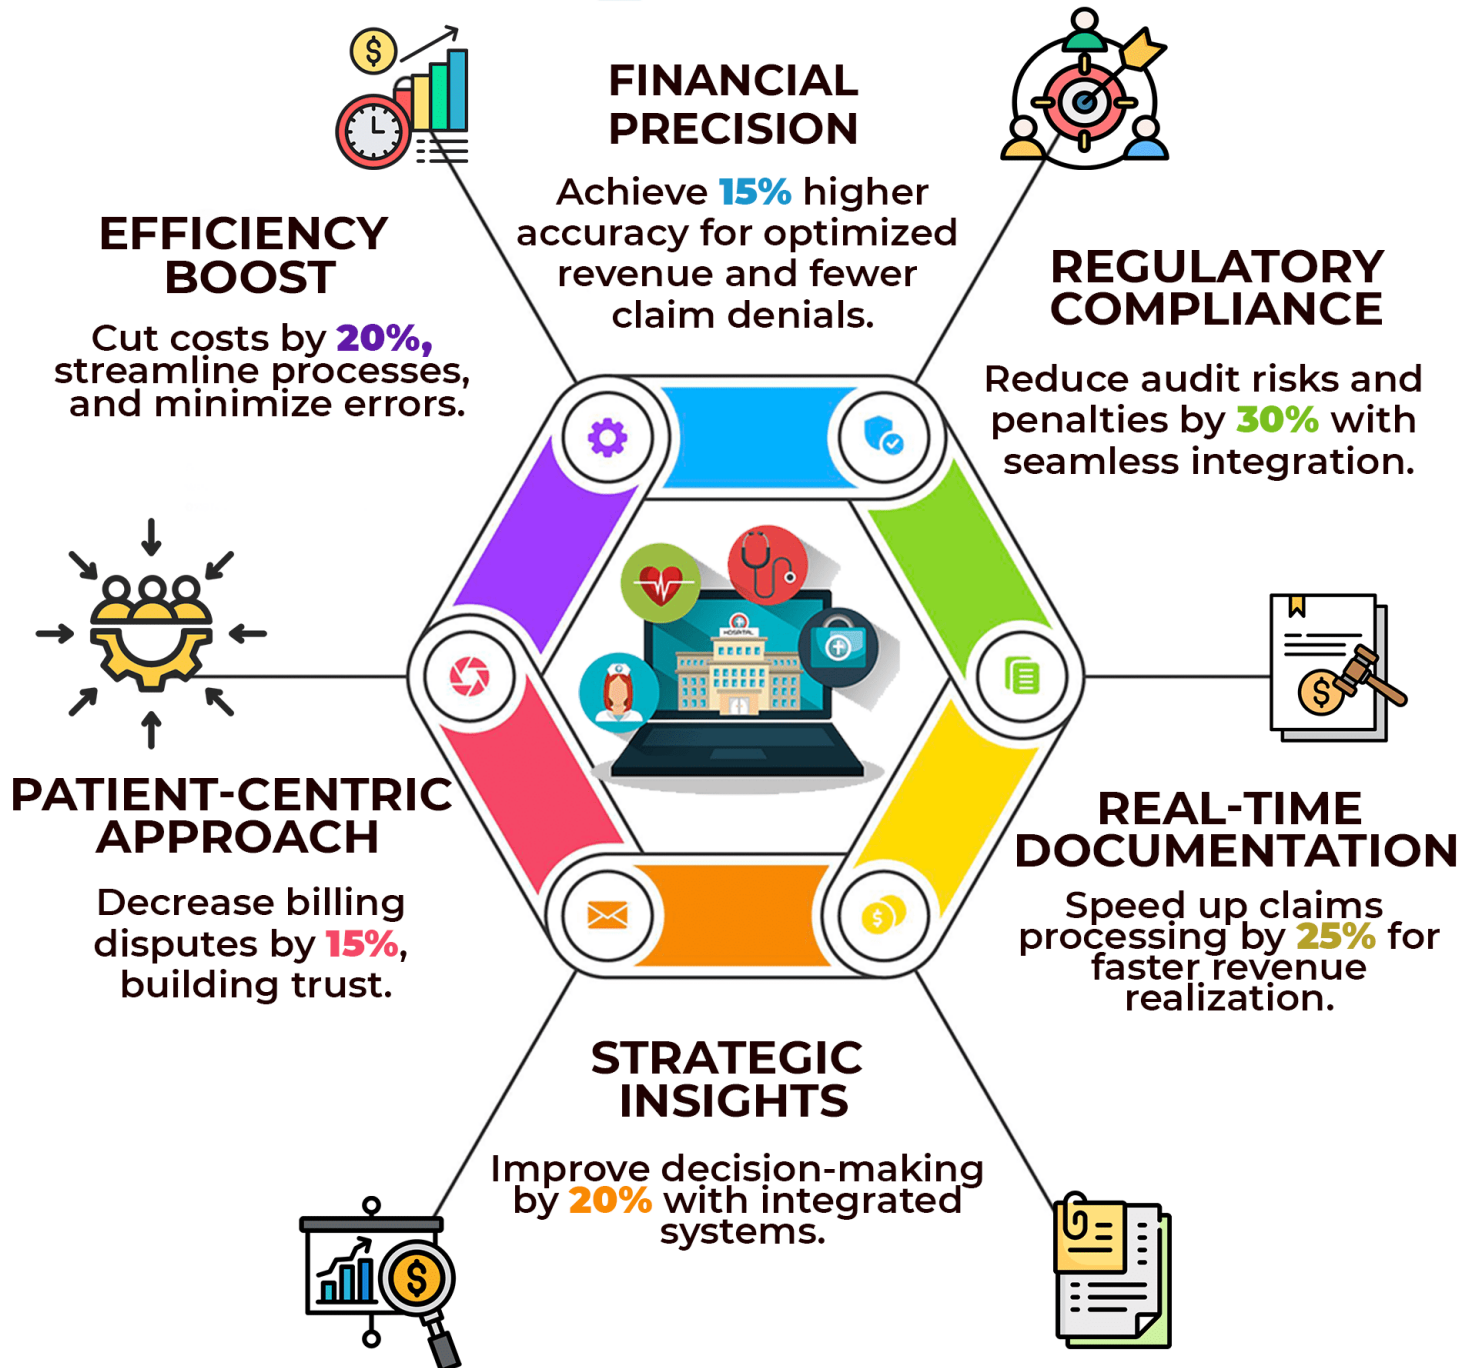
FINANCIAL PRECISION

Achieve 15% higher accuracy for optimized revenue and fewer claim denials.

EFFICIENCY BOOST

Cut costs by 20%, streamline processes, and minimize errors.

REGULATORY COMPLIANCE

Reduce audit risks and penalties by 30% with seamless integration.

HOSPITAL

PATIENT-CENTRIC APPROACH

Decrease billing disputes by 15%, building trust.

REAL-TIME DOCUMENTATION

Speed up claims processing by 25% for faster revenue realization.

STRATEGIC INSIGHTS

Improve decision-making by 20% with integrated systems.